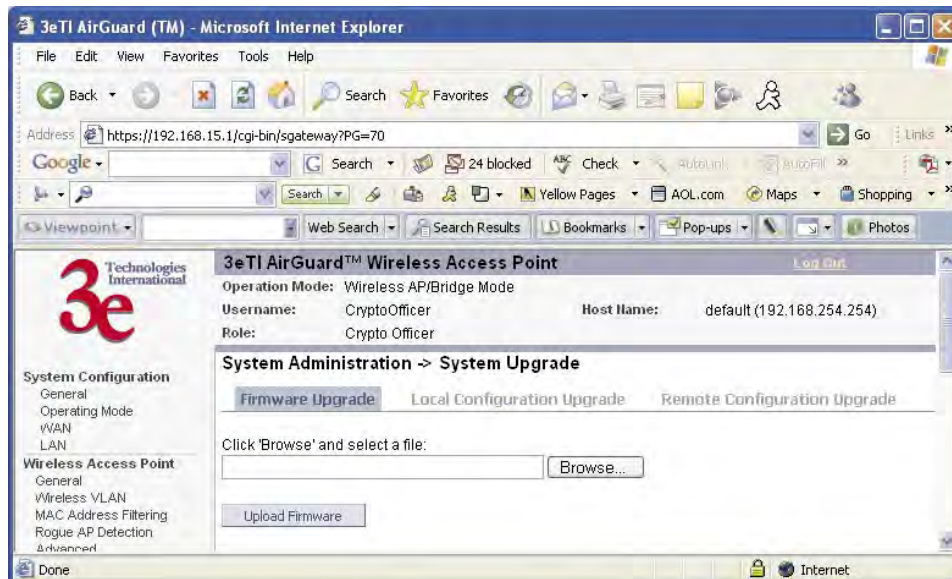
3eTI AirGuard (TM) - Microsoft Internet Explorer

File Edit View Favorites Tools Help

Back Search Favorites

Address https://192.168.15.1/cgi-bin/sgateway?PG=70 Go Links

Google Search 24 blocked Check AutoLink AutoFill

Search Yellow Pages AOL.com Maps Shopping

Viewpoint Web Search Search Results Bookmarks Pop-ups Photos

Technologies International

3e

3eTI AirGuard™ Wireless Access Point

Log Out

Operation Mode: Wireless AP/Bridge Mode

Username: CryptoOfficer

Host Name: default (192.168.254.254)

Role: Crypto Officer

System Configuration
General
Operating Mode
WAN
LAN

Wireless Access Point
General
Wireless VLAN
MAC Address Filtering
Rogue AP Detection
Advanced

System Administration -> System Upgrade

Firmware Upgrade Local Configuration Upgrade Remote Configuration Upgrade

Click 'Browse' and select a file:

Browse...

Upload Firmware

Done

Internet